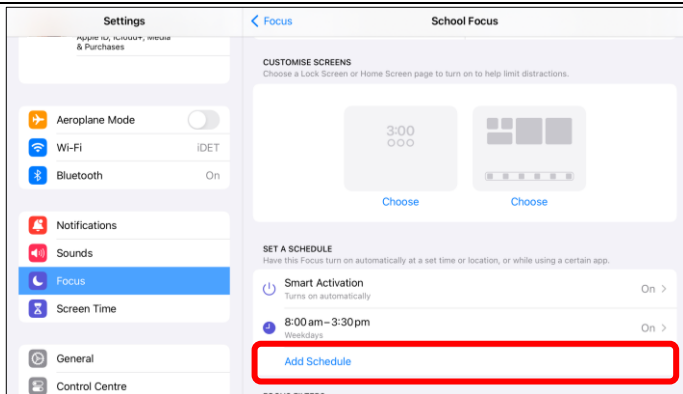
Settings

Apple ID, iCloud+, Media & Purchases

Aeroplane Mode

Wi-Fi iDET

Bluetooth On

Notifications

Sounds

Focus

Screen Time

General

Control Centre

Focus

School Focus

CUSTOMISE SCREENS

Choose a Lock Screen or Home Screen page to turn on to help limit distractions.

3:00

Choose

Choose

SET A SCHEDULE

Have this Focus turn on automatically at a set time or location, or while using a certain app.

Smart Activation

Turns on automatically

On >

8:00 am – 3:30 pm

Weekdays

On >

Add Schedule

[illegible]